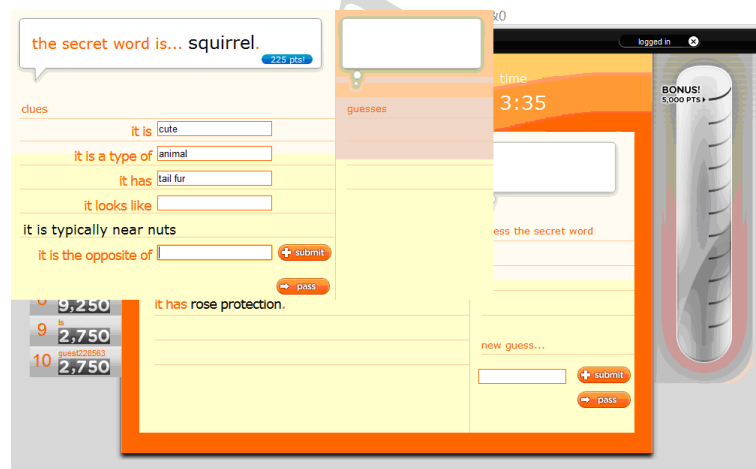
the secret word is... squirrel.
225 pts!

clues
it is cute
it is a type of animal
it has tail fur
it looks like
it is typically near nuts
it is the opposite of
submit
pass

guesses

logged in
time
3:35
BONUS!
5,000 PTS
ess the secret word

8 9,250
9 ls 2,750
10 guest228563 2,750

it has rose protection.

new guess...
submit
pass